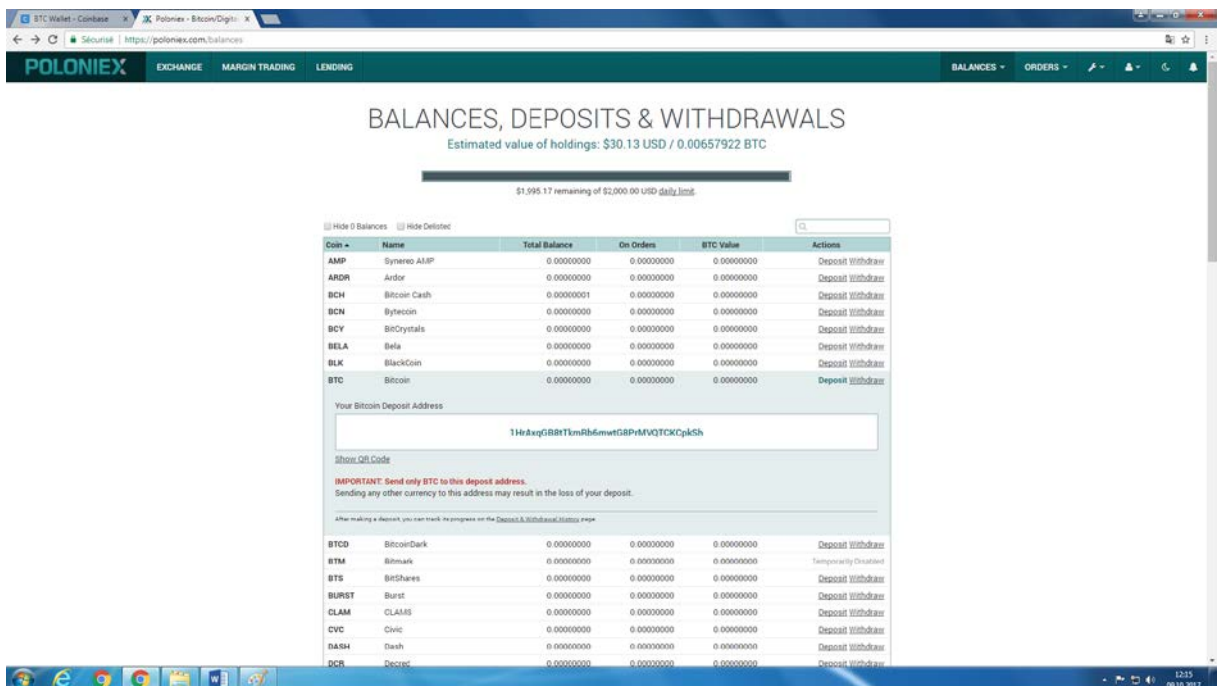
BTC Wallet - Coinbase | Poloniex - Bitcoin/Digit

Sécurisé | https://poloniex.com/balances

POLONIEX EXCHANGE MARGIN TRADING LENDING BALANCES ORDERS

BALANCES, DEPOSITS & WITHDRAWALS

Estimated value of holdings: $30.13 USD / 0.00657922 BTC

$1,995.17 remaining of $2,000.00 USD daily limit.

Hide 0 Balances Hide Delisted

| Coin | Name | Total Balance | On Orders | BTC Value | Actions |
|---|---|---|---|---|---|
| AMP | Synereo AMP | 0.00000000 | 0.00000000 | 0.00000000 | Deposit Withdraw |
| ARDR | Ardor | 0.00000000 | 0.00000000 | 0.00000000 | Deposit Withdraw |
| BCH | Bitcoin Cash | 0.00000001 | 0.00000000 | 0.00000000 | Deposit Withdraw |
| BCN | Bytecoin | 0.00000000 | 0.00000000 | 0.00000000 | Deposit Withdraw |
| BCY | BitCrystals | 0.00000000 | 0.00000000 | 0.00000000 | Deposit Withdraw |
| BELA | Bela | 0.00000000 | 0.00000000 | 0.00000000 | Deposit Withdraw |
| BLK | BlackCoin | 0.00000000 | 0.00000000 | 0.00000000 | Deposit Withdraw |
| BTC | Bitcoin | 0.00000000 | 0.00000000 | 0.00000000 | Deposit Withdraw |

Your Bitcoin Deposit Address

1HrAxqGB8tTkmRb6mwtG8PrMVQTCKCpkSh

Show QR Code

IMPORTANT: Send only BTC to this deposit address.
Sending any other currency to this address may result in the loss of your deposit.

After making a deposit, you can track its progress on the Deposit & Withdrawal History page.

| Coin | Name | Total Balance | On Orders | BTC Value | Actions |
|---|---|---|---|---|---|
| BTCD | BitcoinDark | 0.00000000 | 0.00000000 | 0.00000000 | Deposit Withdraw |
| BTM | Bitmark | 0.00000000 | 0.00000000 | 0.00000000 | Temporarily Disabled |
| BTS | BitShares | 0.00000000 | 0.00000000 | 0.00000000 | Deposit Withdraw |
| BURST | Burst | 0.00000000 | 0.00000000 | 0.00000000 | Deposit Withdraw |
| CLAM | CLAMS | 0.00000000 | 0.00000000 | 0.00000000 | Deposit Withdraw |
| CVC | Civic | 0.00000000 | 0.00000000 | 0.00000000 | Deposit Withdraw |
| DASH | Dash | 0.00000000 | 0.00000000 | 0.00000000 | Deposit Withdraw |
| DCR | Decred | 0.00000000 | 0.00000000 | 0.00000000 | Deposit Withdraw |

12:15